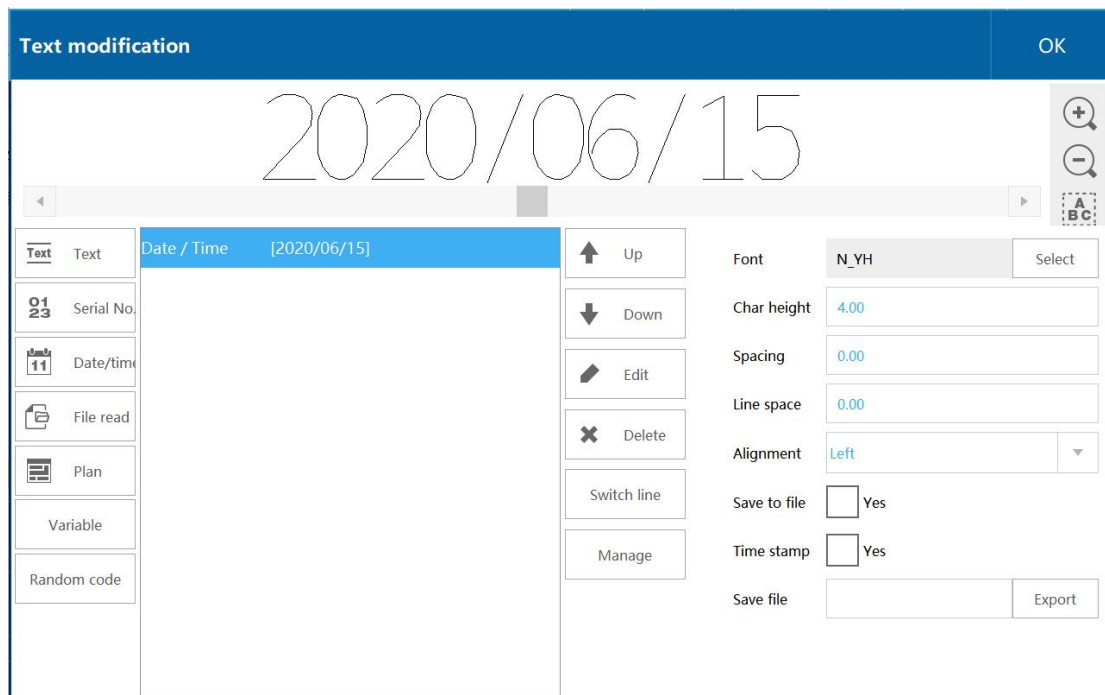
Text modification

OK

2020/06/15

A
BC

Text Text

01
23 Serial No.

11 Date/time

File read

Plan

Variable

Random code

Date / Time [2020/06/15]

Up

Down

Edit

Delete

Switch line

Manage

Font N_YH Select

Char height 4.00

Spacing 0.00

Line space 0.00

Alignment Left

Save to file Yes

Time stamp Yes

Save file Export